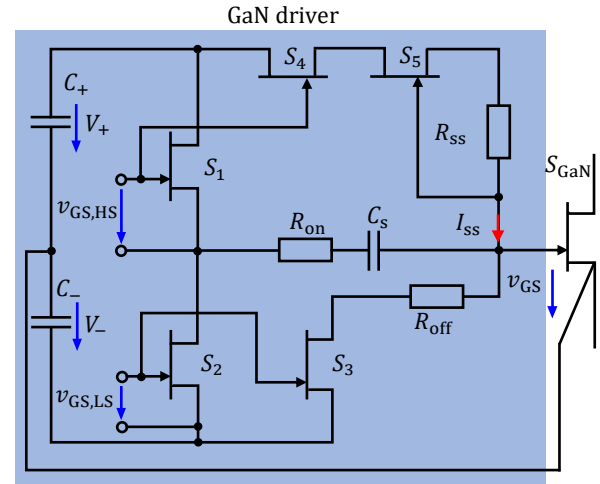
GaN driver

$S_4$

$S_5$

$C_+$

$V_+$

$R_{\mathrm{ss}}$

$S_1$

$S_{\mathrm{GaN}}$

$v_{\mathrm{GS,HS}}$

$R_{\mathrm{on}}$

$C_{\mathrm{s}}$

$I_{\mathrm{ss}}$

$C_-$

$v_{\mathrm{GS}}$

$V_-$

$R_{\mathrm{off}}$

$S_2$

$S_3$

$v_{\mathrm{GS,LS}}$